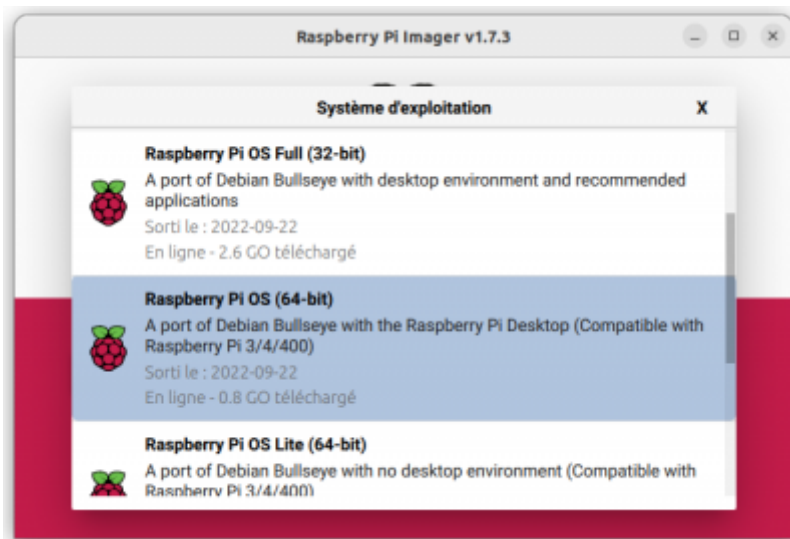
Raspberry Pi Imager v1.7.3

Système d'exploitation

X

Raspberry Pi OS Full (32-bit)

A port of Debian Bullseye with desktop environment and recommended applications

Sorti le : 2022-09-22

En ligne - 2.6 GO téléchargé

Raspberry Pi OS (64-bit)

A port of Debian Bullseye with the Raspberry Pi Desktop (Compatible with Raspberry Pi 3/4/400)

Sorti le : 2022-09-22

En ligne - 0.8 GO téléchargé

Raspberry Pi OS Lite (64-bit)

A port of Debian Bullseye with no desktop environment (Compatible with Raspberry Pi 3/4/400)